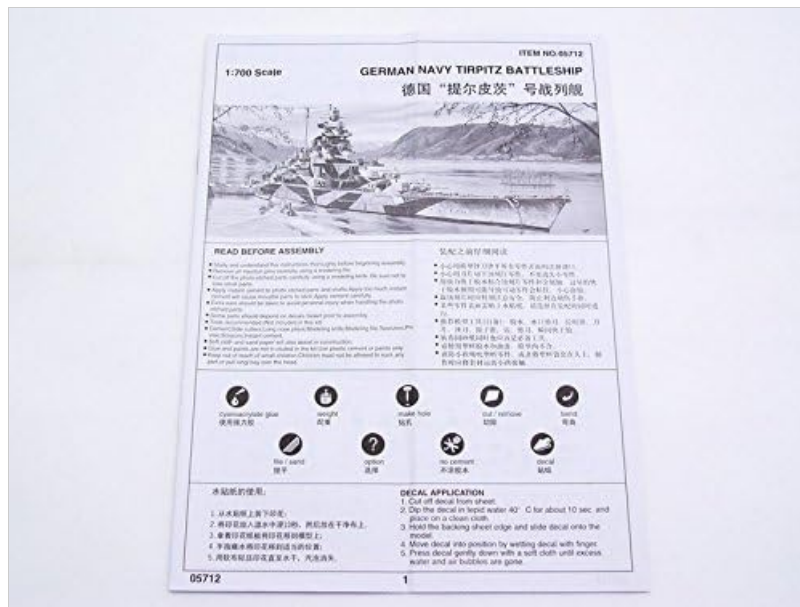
ITEM NO.05712

1:700 Scale

GERMAN NAVY TIRPITZ BATTLESHIP
德国"提尔皮茨"号战列舰

READ BEFORE ASSEMBLY

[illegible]

装配之前仔细阅读

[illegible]

cyanoacrylate glue
使用强力胶

weight
配重

make hole
钻孔

cut / remove
切除

bend
弯曲

file / sand
修平

option
选择

no cement
不需胶水

decal
贴纸

水贴纸的使用:

1.从水贴纸上剪下印花;
2.将印花放入温水中浸10秒,然后放在干净布上;
3.拿着印花纸被将印花移到模型上;
4.手指蘸水将印花移到适当的位置;
5.用软布轻压印花直至水干,气泡消失.

DECAL APPLICATION
1. Cut off decal from sheet.
2. Dip the decal in tepid water 40° C for about 10 sec. and place on a clean cloth.
3. Hold the backing sheet edge and slide decal onto the model.
4. Move decal into position by wetting decal with finger.
5. Press decal gently down with a soft cloth until excess water and air bubbles are gone.

05712

1